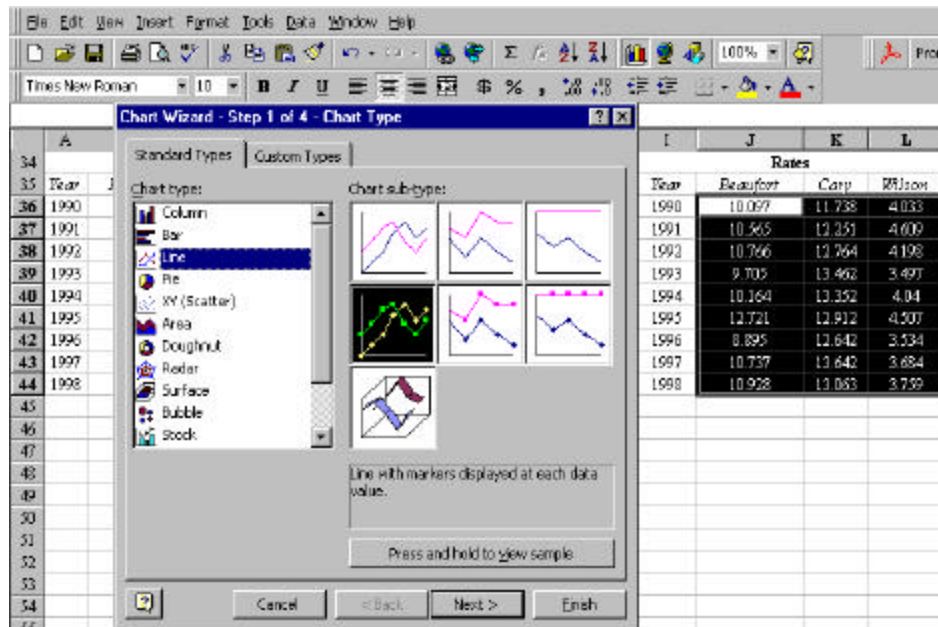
File Edit View Insert Format Tools Data Window Help

100%

Pro

Times New Roman 10 B I U $ % , .00 .0

Chart Wizard - Step 1 of 4 - Chart Type

Standard Types | Custom Types

Chart type:
Column
Bar
Line
Pie
XY (Scatter)
Area
Doughnut
Radar
Surface
Bubble
Stock

Chart sub-type:

Line with markers displayed at each data value.

Press and hold to view sample

Cancel | < Back | Next > | Finish

| | A | | I | J | K | L |
|---|---|---|---|---|---|---|
| 34 | | | | | Rates | |
| 35 | Year | | Year | Beaufort | Cary | Wilson |
| 36 | 1990 | | 1990 | 10.097 | 11.738 | 4.033 |
| 37 | 1991 | | 1991 | 10.565 | 12.251 | 4.609 |
| 38 | 1992 | | 1992 | 10.766 | 12.764 | 4.198 |
| 39 | 1993 | | 1993 | 9.705 | 13.462 | 3.497 |
| 40 | 1994 | | 1994 | 10.164 | 13.352 | 4.04 |
| 41 | 1995 | | 1995 | 12.721 | 12.912 | 4.507 |
| 42 | 1996 | | 1996 | 8.895 | 12.642 | 3.534 |
| 43 | 1997 | | 1997 | 10.737 | 13.642 | 3.684 |
| 44 | 1998 | | 1998 | 10.928 | 13.063 | 3.759 |
| 45 | | | | | | |
| 46 | | | | | | |
| 47 | | | | | | |
| 48 | | | | | | |
| 49 | | | | | | |
| 50 | | | | | | |
| 51 | | | | | | |
| 52 | | | | | | |
| 53 | | | | | | |
| 54 | | | | | | |